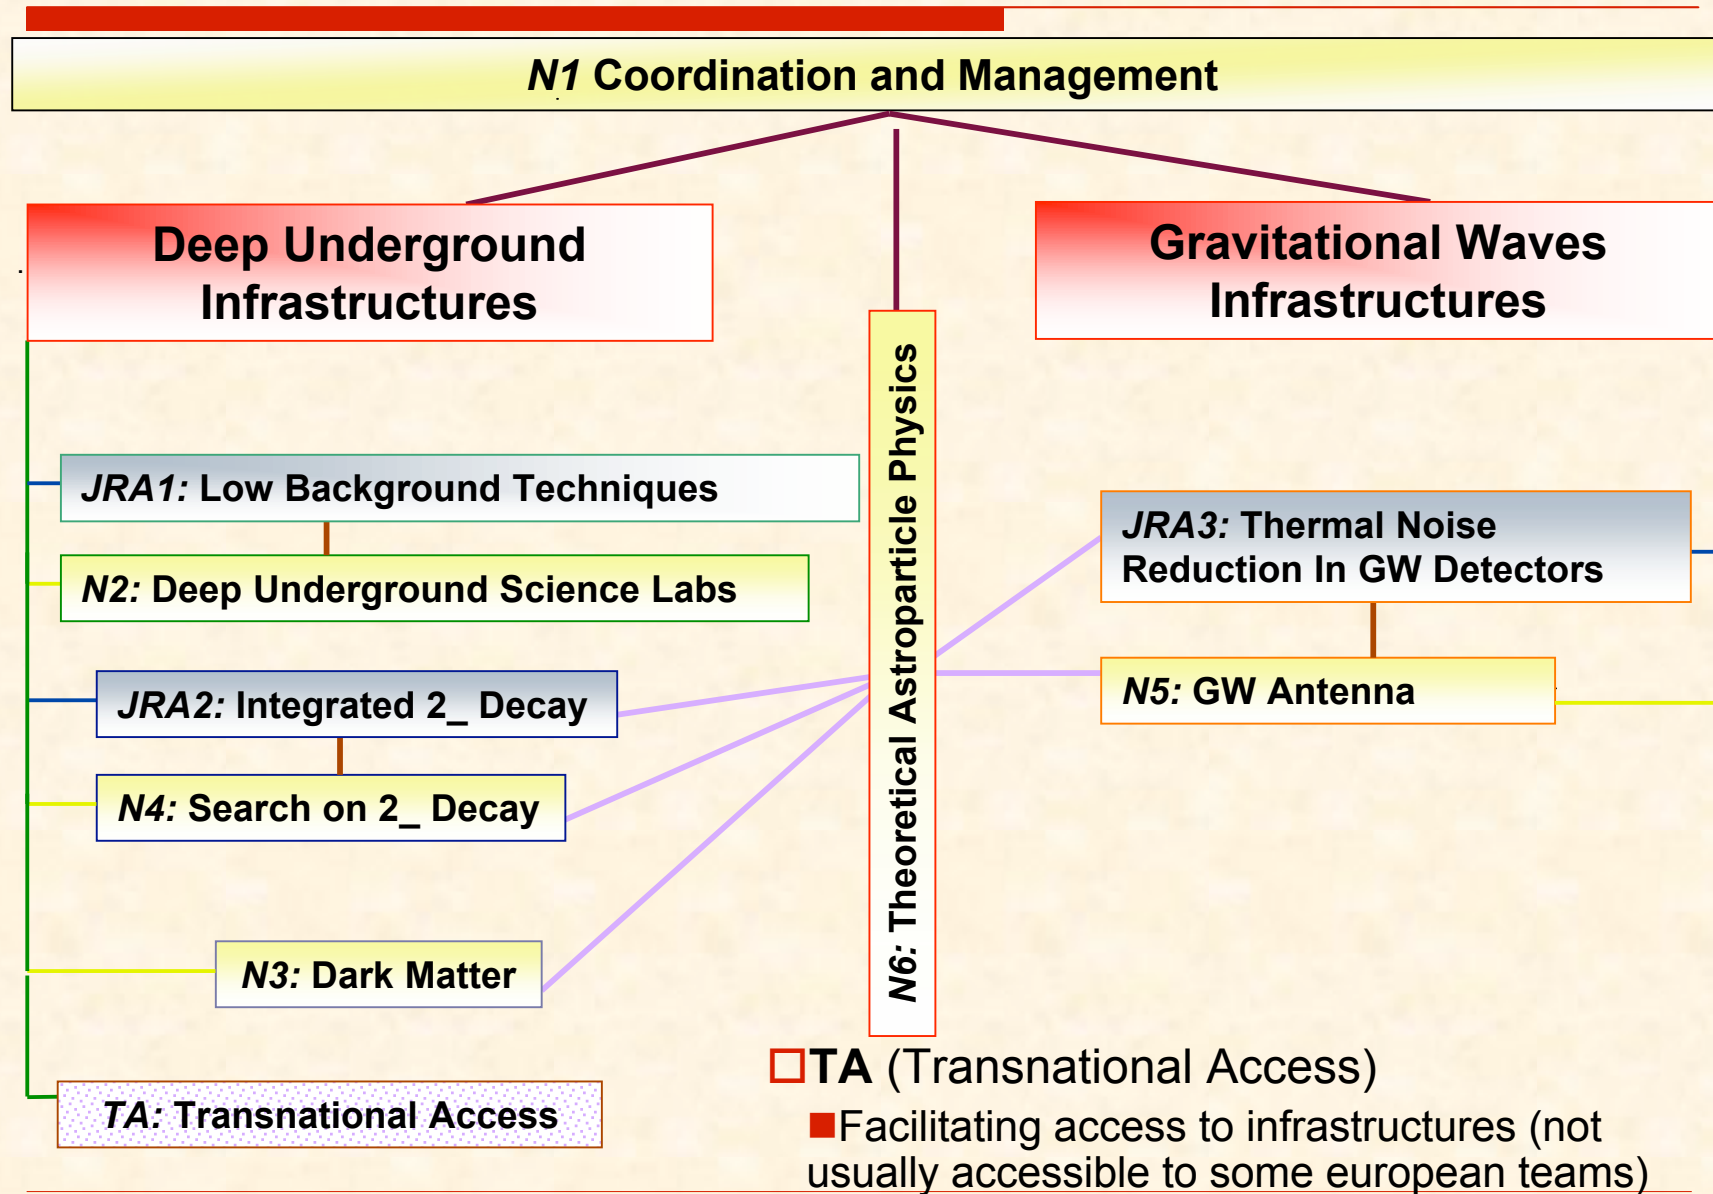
N1 Coordination and Management

Deep Underground Infrastructures

Gravitational Waves Infrastructures

N6: Theoretical Astroparticle Physics

JRA1: Low Background Techniques

N2: Deep Underground Science Labs

JRA2: Integrated 2_ Decay

N4: Search on 2_ Decay

N3: Dark Matter

TA: Transnational Access

JRA3: Thermal Noise Reduction In GW Detectors

N5: GW Antenna

TA (Transnational Access)

Facilitating access to infrastructures (not usually accessible to some european teams)